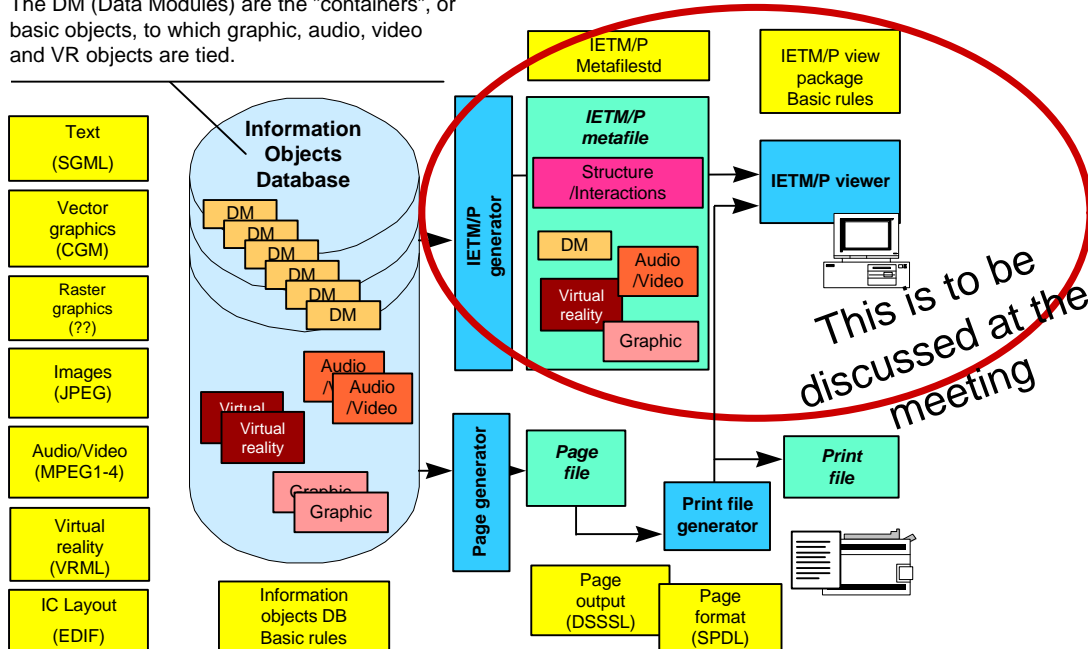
The DM (Data Modules) are the "containers", or basic objects, to which graphic, audio, video and VR objects are tied.

IETM/P Metafilestd

IETM/P view package Basic rules

Text (SGML)

Vector graphics (CGM)

Raster graphics (??)

Images (JPEG)

Audio/Video (MPEG1-4)

Virtual reality (VRML)

IC Layout (EDIF)

Information Objects Database

DM
DM
DM
DM
DM
DM

Audio /Video
Audio /Video

Virtual reality
Virtual reality

Graphic
Graphic

Information objects DB Basic rules

IETM/P generator

IETM/P metafile

Structure /Interactions

DM

Audio /Video

Virtual reality

Graphic

IETM/P viewer

This is to be discussed at the meeting

Page generator

Page file

Print file generator

Print file

Page output (DSSSL)

Page format (SPDL)